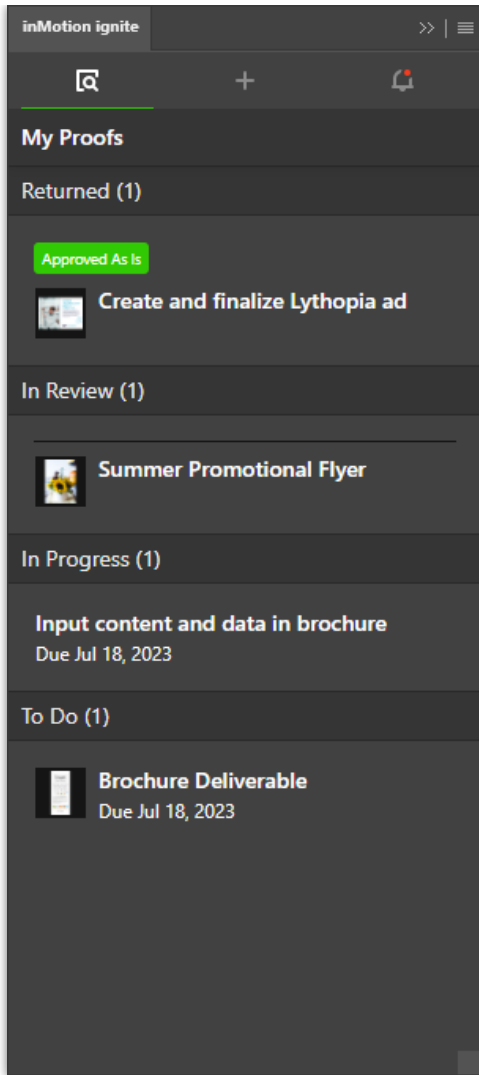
inMotion ignite

>>

My Proofs

Returned (1)

Approved As Is

Create and finalize Lythopia ad

In Review (1)

Summer Promotional Flyer

In Progress (1)

Input content and data in brochure
Due Jul 18, 2023

To Do (1)

Brochure Deliverable
Due Jul 18, 2023